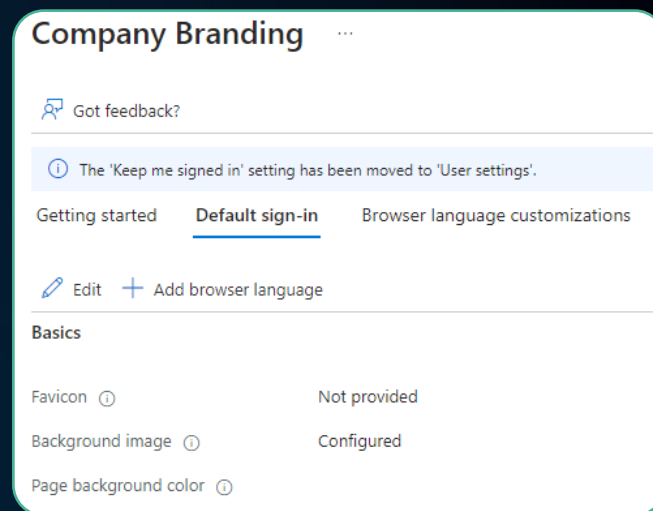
Company Branding ...

Got feedback?

The 'Keep me signed in' setting has been moved to 'User settings'.

Getting started
Default sign-in
Browser language customizations

Edit
Add browser language

Basics

| | |
|---|---|
| Favicon | Not provided |
| Background image | Configured |
| Page background color | |